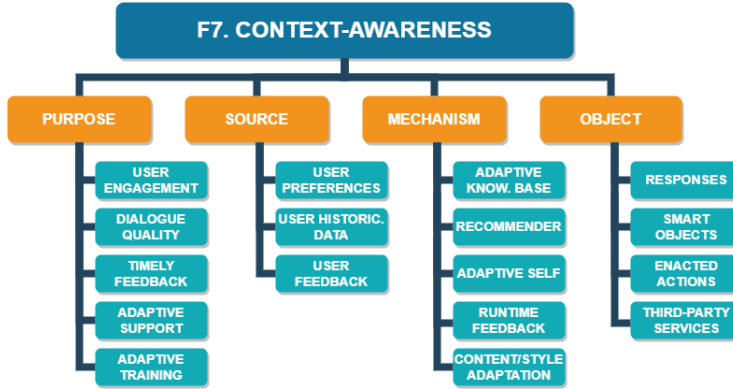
F7. CONTEXT-AWARENESS

PURPOSE

USER ENGAGEMENT

DIALOGUE QUALITY

TIMELY FEEDBACK

ADAPTIVE SUPPORT

ADAPTIVE TRAINING

SOURCE

USER PREFERENCES

USER HISTORIC. DATA

USER FEEDBACK

MECHANISM

ADAPTIVE KNOW. BASE

RECOMMENDER

ADAPTIVE SELF

RUNTIME FEEDBACK

CONTENT/STYLE ADAPTATION

OBJECT

RESPONSES

SMART OBJECTS

ENACTED ACTIONS

THIRD-PARTY SERVICES